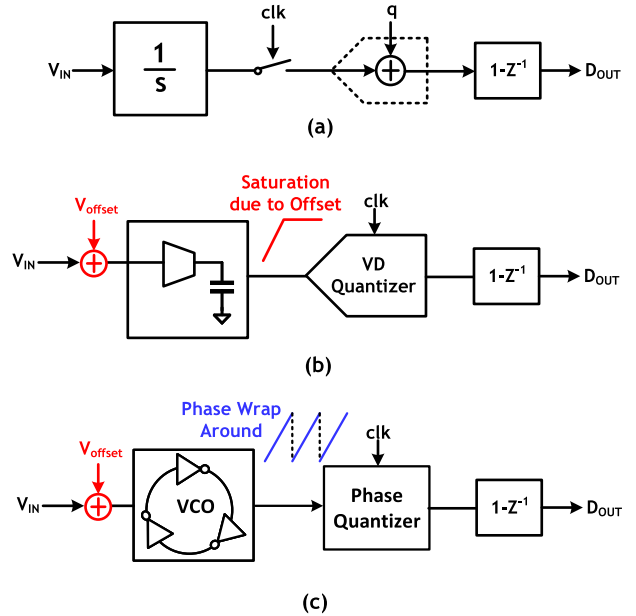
$V_{IN}$

$\frac{1}{s}$

clk

q

$1-Z^{-1}$

$D_{OUT}$

(a)

Saturation due to Offset

$V_{offset}$

$V_{IN}$

clk

VD Quantizer

$1-Z^{-1}$

$D_{OUT}$

(b)

Phase Wrap Around

$V_{offset}$

$V_{IN}$

VCO

clk

Phase Quantizer

$1-Z^{-1}$

$D_{OUT}$

(c)